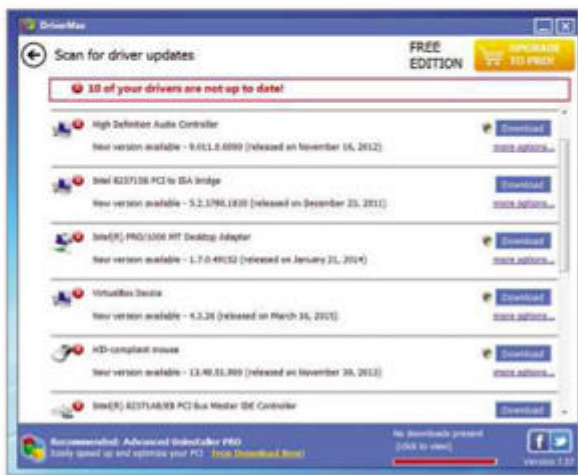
DriverMax

Scan for driver updates

FREE EDITION

UPGRADE TO PRO!

10 of your drivers are not up to date!

High Definition Audio Controller
New version available - 6.0.1.6.6890 (released on November 16, 2012)

Download
more options...

Intel 82371SB PCI to ISA bridge
New version available - 5.2.1790.1830 (released on December 23, 2011)

Download
more options...

Intel(R) PRO/1000 MT Desktop Adapter
New version available - 1.7.0.49152 (released on January 21, 2014)

Download
more options...

VirtualBox Device
New version available - 4.3.26 (released on March 16, 2015)

Download
more options...

HID-compliant mouse
New version available - 13.48.51.890 (released on November 30, 2012)

Download
more options...

Intel(R) 82371AB/EB PCI Bus Master IDE Controller

Download

Recommended: Advanced Uninstaller PRO
Easily speed up and optimize your PC! Free Download Now!

No downloads present
(click to view)

Version 7.57